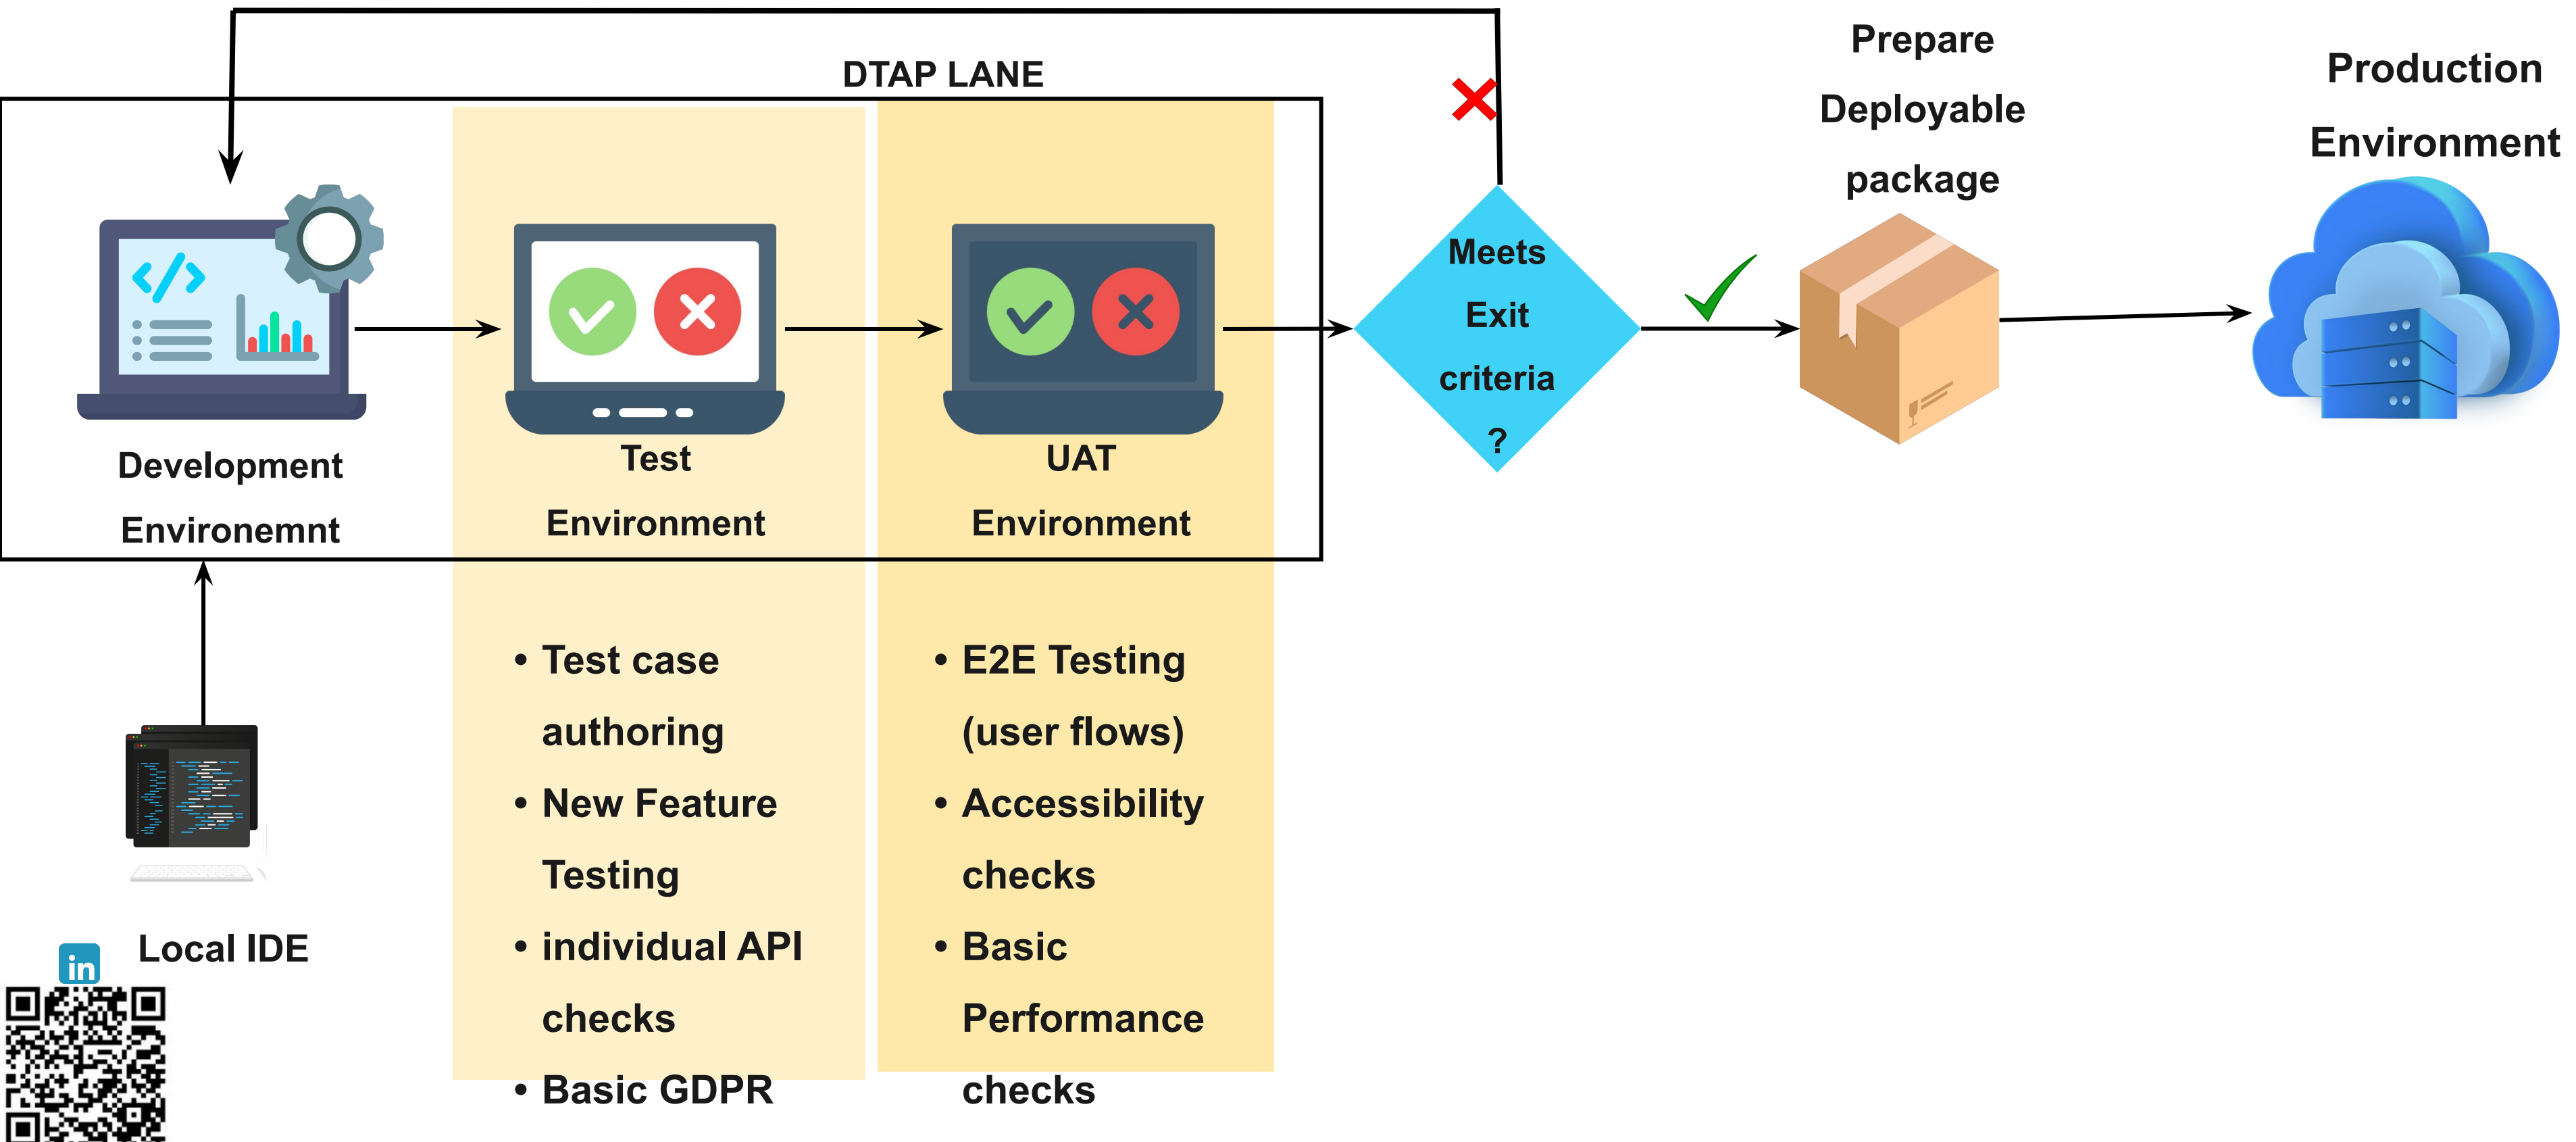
DTAP LANE

Development Environemnt

Test Environment

UAT Environment

Meets Exit criteria ?

Prepare Deployable package

Production Environment

Local IDE

- Test case authoring
- New Feature Testing
- individual API checks
- Basic GDPR

- E2E Testing (user flows)
- Accessibility checks
- Basic Performance checks

in